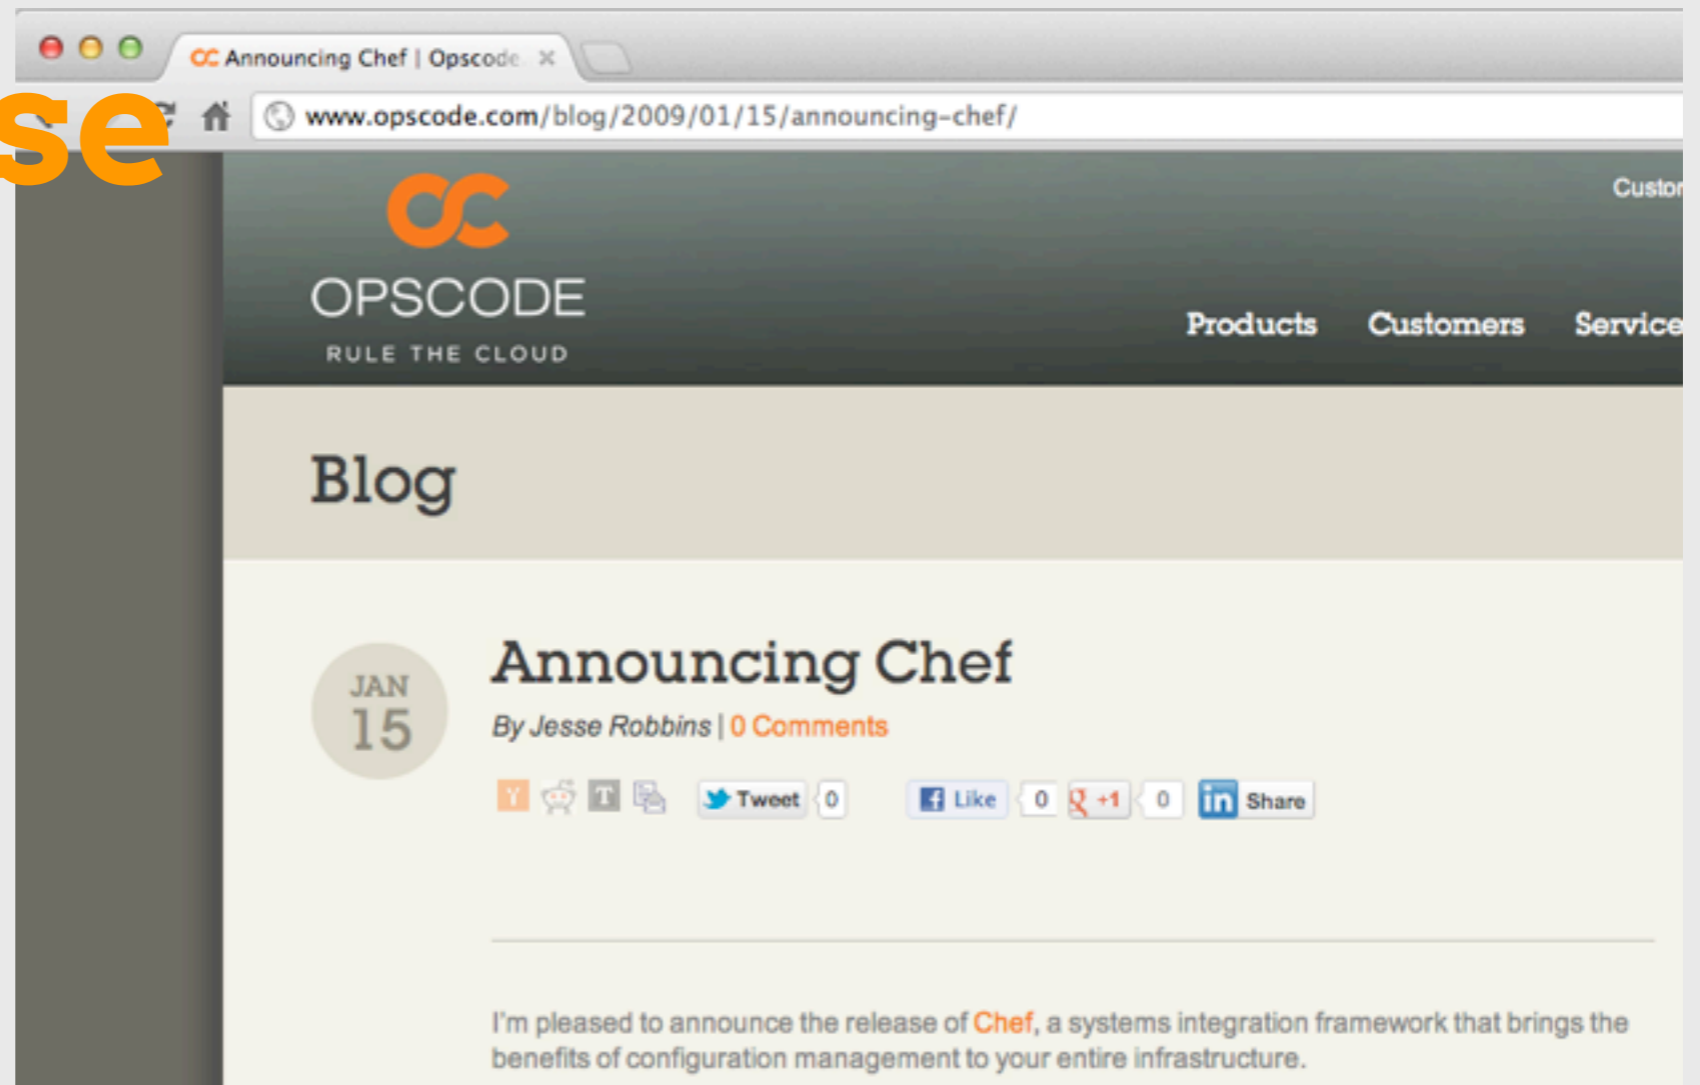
se

Announcing Chef | Opscode

www.opscode.com/blog/2009/01/15/announcing-chef/

OPSCODE
RULE THE CLOUD

Custo

Products Customers Service

Blog

JAN 15

Announcing Chef

By Jesse Robbins | 0 Comments

Tweet 0 Like 0 +1 0 Share

I'm pleased to announce the release of Chef, a systems integration framework that brings the benefits of configuration management to your entire infrastructure.